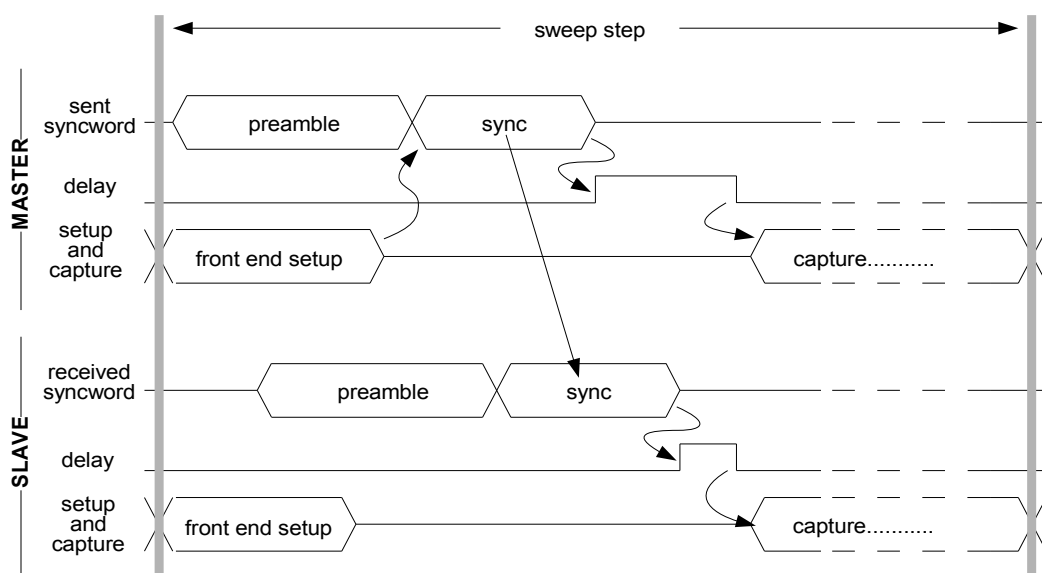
sweep step

MASTER

sent syncword

preamble

sync

delay

setup and capture

front end setup

capture...........

SLAVE

received syncword

preamble

sync

delay

setup and capture

front end setup

capture...........